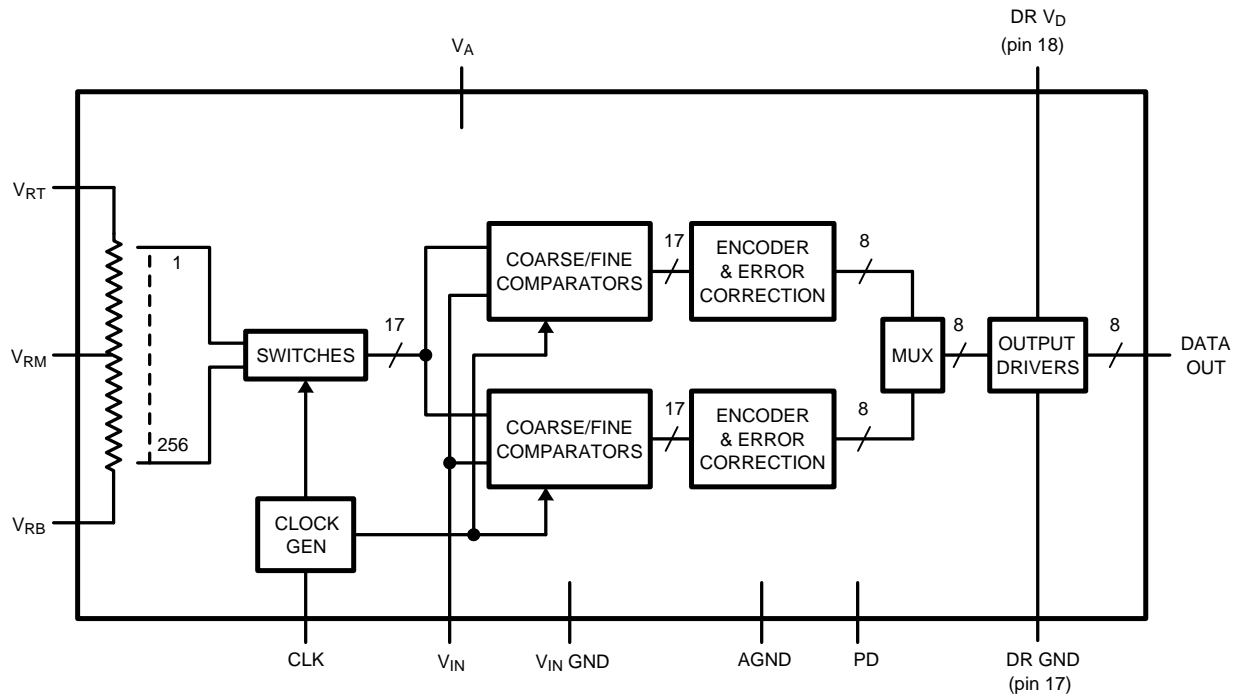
DR $V_D$
(pin 18)

$V_A$

$V_{RT}$

1

$V_{RM}$

SWITCHES

17

COARSE/FINE COMPARATORS

17

ENCODER & ERROR CORRECTION

8

MUX

8

OUTPUT DRIVERS

8

DATA OUT

COARSE/FINE COMPARATORS

17

ENCODER & ERROR CORRECTION

8

256

$V_{RB}$

CLOCK GEN

CLK

$V_{IN}$

$V_{IN}$ GND

AGND

PD

DR GND
(pin 17)